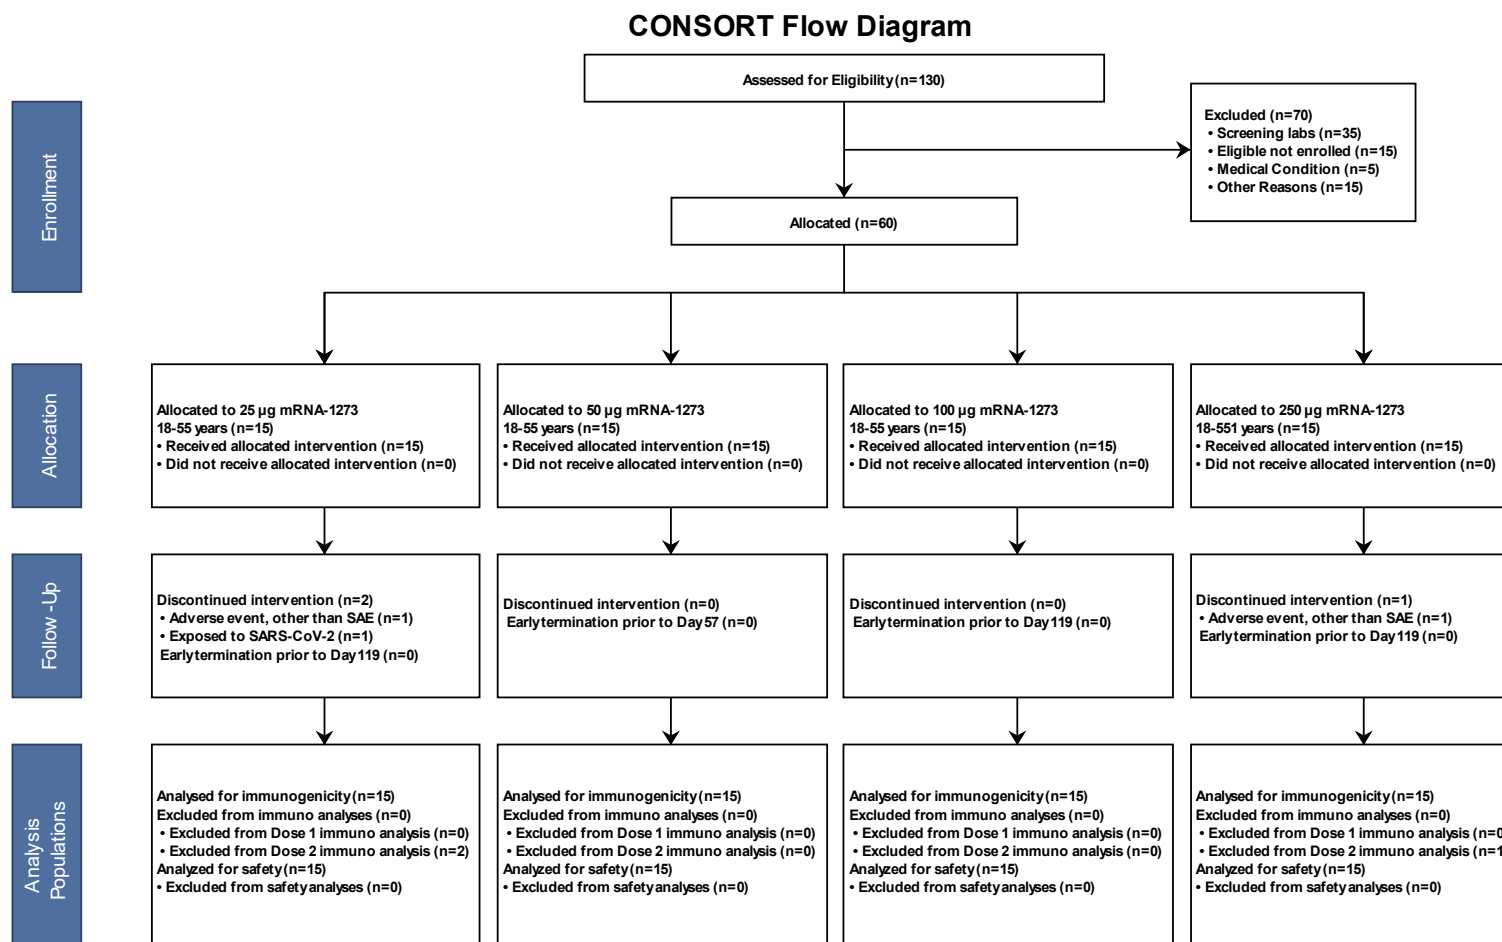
CONSORT Flow Diagram

Enrollment

Assessed for Eligibility (n=130)

Excluded (n=70)
• Screening labs (n=35)
• Eligible not enrolled (n=15)
• Medical Condition (n=5)
• Other Reasons (n=15)

Allocated (n=60)

Allocation

Allocated to 25 µg mRNA-1273
18-55 years (n=15)
• Received allocated intervention (n=15)
• Did not receive allocated intervention (n=0)

Allocated to 50 µg mRNA-1273
18-55 years (n=15)
• Received allocated intervention (n=15)
• Did not receive allocated intervention (n=0)

Allocated to 100 µg mRNA-1273
18-55 years (n=15)
• Received allocated intervention (n=15)
• Did not receive allocated intervention (n=0)

Allocated to 250 µg mRNA-1273
18-551 years (n=15)
• Received allocated intervention (n=15)
• Did not receive allocated intervention (n=0)

Follow -Up

Discontinued intervention (n=2)
• Adverse event, other than SAE (n=1)
• Exposed to SARS-CoV-2 (n=1)
Earlytermination prior to Day 119 (n=0)

Discontinued intervention (n=0)
Earlytermination prior to Day 57 (n=0)

Discontinued intervention (n=0)
Earlytermination prior to Day 119 (n=0)

Discontinued intervention (n=1)
• Adverse event, other than SAE (n=1)
Earlytermination prior to Day 119 (n=0)

Analysis Populations

Analysed for immunogenicity (n=15)
Excluded from immuno analyses (n=0)
• Excluded from Dose 1 immuno analysis (n=0)
• Excluded from Dose 2 immuno analysis (n=2)
Analyzed for safety (n=15)
• Excluded from safety analyses (n=0)

Analysed for immunogenicity (n=15)
Excluded from immuno analyses (n=0)
• Excluded from Dose 1 immuno analysis (n=0)
• Excluded from Dose 2 immuno analysis (n=0)
Analyzed for safety (n=15)
• Excluded from safety analyses (n=0)

Analysed for immunogenicity (n=15)
Excluded from immuno analyses (n=0)
• Excluded from Dose 1 immuno analysis (n=0)
• Excluded from Dose 2 immuno analysis (n=0)
Analyzed for safety (n=15)
• Excluded from safety analyses (n=0)

Analysed for immunogenicity (n=15)
Excluded from immuno analyses (n=0)
• Excluded from Dose 1 immuno analysis (n=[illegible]
• Excluded from Dose 2 immuno analysis (n=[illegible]
Analyzed for safety (n=15)
• Excluded from safety analyses (n=0)